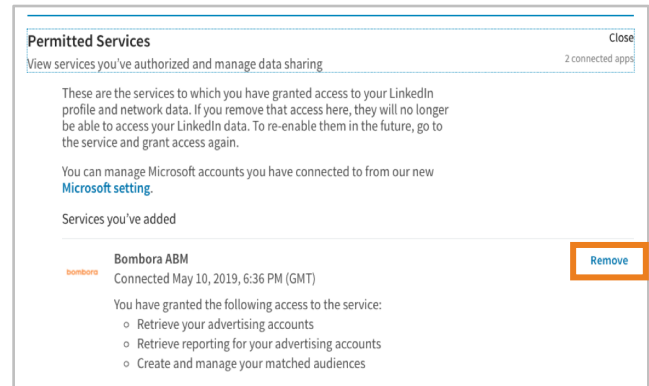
Permitted Services

Close

View services you've authorized and manage data sharing

2 connected apps

These are the services to which you have granted access to your LinkedIn profile and network data. If you remove that access here, they will no longer be able to access your LinkedIn data. To re-enable them in the future, go to the service and grant access again.

You can manage Microsoft accounts you have connected to from our new Microsoft setting.

Services you've added

bombora

Bombora ABM

Connected May 10, 2019, 6:36 PM (GMT)

Remove

You have granted the following access to the service:

- Retrieve your advertising accounts
- Retrieve reporting for your advertising accounts
- Create and manage your matched audiences